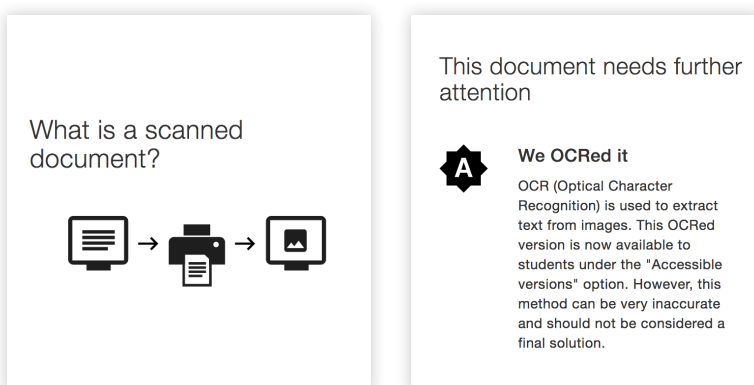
What is a scanned document?

This document needs further attention

A

We OCRed it

OCR (Optical Character Recognition) is used to extract text from images. This OCRed version is now available to students under the "Accessible versions" option. However, this method can be very inaccurate and should not be considered a final solution.